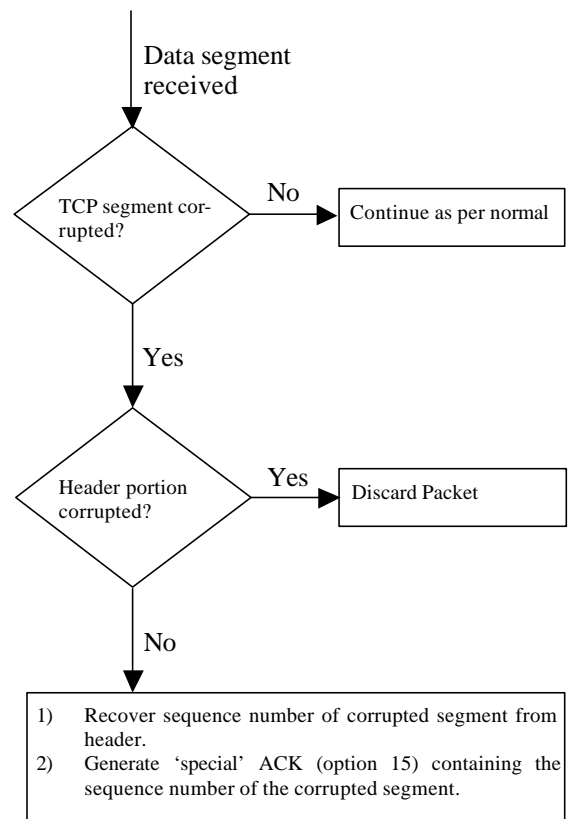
Data segment received

TCP segment corrupted?

No

Continue as per normal

Yes

Header portion corrupted?

Yes

Discard Packet

No

1) Recover sequence number of corrupted segment from header.
2) Generate 'special' ACK (option 15) containing the sequence number of the corrupted segment.